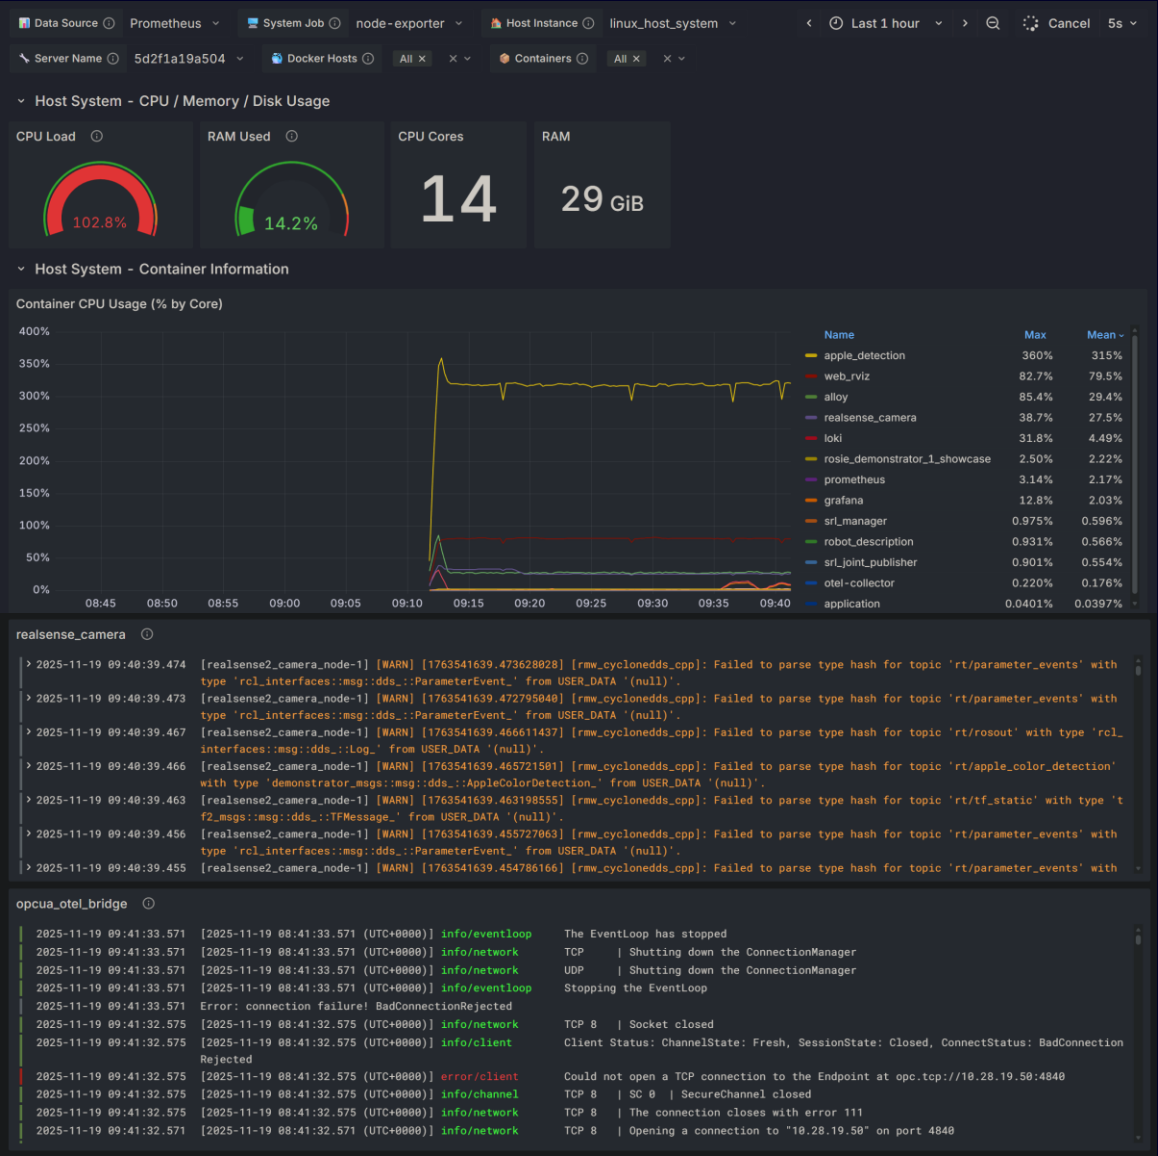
Data Source Prometheus System Job node-exporter Host Instance linux_host_system Last 1 hour Cancel 5s

Server Name 5d2f1a19a504 Docker Hosts All Containers All

Host System - CPU / Memory / Disk Usage

CPU Load
102.8%

RAM Used
14.2%

CPU Cores
14

RAM
29 GiB

Host System - Container Information

Container CPU Usage (% by Core)

400%
350%
300%
250%
200%
150%
100%
50%
0%
08:45 08:50 08:55 09:00 09:05 09:10 09:15 09:20 09:25 09:30 09:35 09:40

| Name | Max | Mean |
|---|---|---|
| apple_detection | 360% | 315% |
| web_rviz | 82.7% | 79.5% |
| alloy | 85.4% | 29.4% |
| realsense_camera | 38.7% | 27.5% |
| loki | 31.8% | 4.49% |
| rosie_demonstrator_1_showcase | 2.50% | 2.22% |
| prometheus | 3.14% | 2.17% |
| grafana | 12.8% | 2.03% |
| srl_manager | 0.975% | 0.596% |
| robot_description | 0.931% | 0.566% |
| srl_joint_publisher | 0.901% | 0.554% |
| otel-collector | 0.220% | 0.176% |
| application | 0.0401% | 0.0397% |

realsense_camera

2025-11-19 09:40:39.474 [realsense2_camera_node-1] [WARN] [1763541639.473628028] [rmw_cyclonedds_cpp]: Failed to parse type hash for topic 'rt/parameter_events' with type 'rcl_interfaces::msg::dds_::ParameterEvent_' from USER_DATA '(null)'.
2025-11-19 09:40:39.473 [realsense2_camera_node-1] [WARN] [1763541639.472795040] [rmw_cyclonedds_cpp]: Failed to parse type hash for topic 'rt/parameter_events' with type 'rcl_interfaces::msg::dds_::ParameterEvent_' from USER_DATA '(null)'.
2025-11-19 09:40:39.467 [realsense2_camera_node-1] [WARN] [1763541639.466611437] [rmw_cyclonedds_cpp]: Failed to parse type hash for topic 'rt/rosout' with type 'rcl_interfaces::msg::dds_::Log_' from USER_DATA '(null)'.
2025-11-19 09:40:39.466 [realsense2_camera_node-1] [WARN] [1763541639.465721501] [rmw_cyclonedds_cpp]: Failed to parse type hash for topic 'rt/apple_color_detection' with type 'demonstrator_msgs::msg::dds_::AppleColorDetection_' from USER_DATA '(null)'.
2025-11-19 09:40:39.463 [realsense2_camera_node-1] [WARN] [1763541639.463198555] [rmw_cyclonedds_cpp]: Failed to parse type hash for topic 'rt/tf_static' with type 'tf2_msgs::msg::dds_::TFMessage_' from USER_DATA '(null)'.
2025-11-19 09:40:39.456 [realsense2_camera_node-1] [WARN] [1763541639.455727063] [rmw_cyclonedds_cpp]: Failed to parse type hash for topic 'rt/parameter_events' with type 'rcl_interfaces::msg::dds_::ParameterEvent_' from USER_DATA '(null)'.
2025-11-19 09:40:39.455 [realsense2_camera_node-1] [WARN] [1763541639.454786166] [rmw_cyclonedds_cpp]: Failed to parse type hash for topic 'rt/parameter_events' with

opcua_otel_bridge

2025-11-19 09:41:33.571 [2025-11-19 08:41:33.571 (UTC+0000)] info/eventloop The EventLoop has stopped
2025-11-19 09:41:33.571 [2025-11-19 08:41:33.571 (UTC+0000)] info/network TCP | Shutting down the ConnectionManager
2025-11-19 09:41:33.571 [2025-11-19 08:41:33.571 (UTC+0000)] info/network UDP | Shutting down the ConnectionManager
2025-11-19 09:41:33.571 [2025-11-19 08:41:33.571 (UTC+0000)] info/eventloop Stopping the EventLoop
2025-11-19 09:41:33.571 Error: connection failure! BadConnectionRejected
2025-11-19 09:41:32.575 [2025-11-19 08:41:32.575 (UTC+0000)] info/network TCP 8 | Socket closed
2025-11-19 09:41:32.575 [2025-11-19 08:41:32.575 (UTC+0000)] info/client Client Status: ChannelState: Fresh, SessionState: Closed, ConnectStatus: BadConnectionRejected
2025-11-19 09:41:32.575 [2025-11-19 08:41:32.575 (UTC+0000)] error/client Could not open a TCP connection to the Endpoint at opc.tcp://10.28.19.50:4840
2025-11-19 09:41:32.575 [2025-11-19 08:41:32.575 (UTC+0000)] info/channel TCP 8 | SC 0 | SecureChannel closed
2025-11-19 09:41:32.575 [2025-11-19 08:41:32.575 (UTC+0000)] info/network TCP 8 | The connection closes with error 111
2025-11-19 09:41:32.571 [2025-11-19 08:41:32.571 (UTC+0000)] info/network TCP 8 | Opening a connection to "10.28.19.50" on port 4840